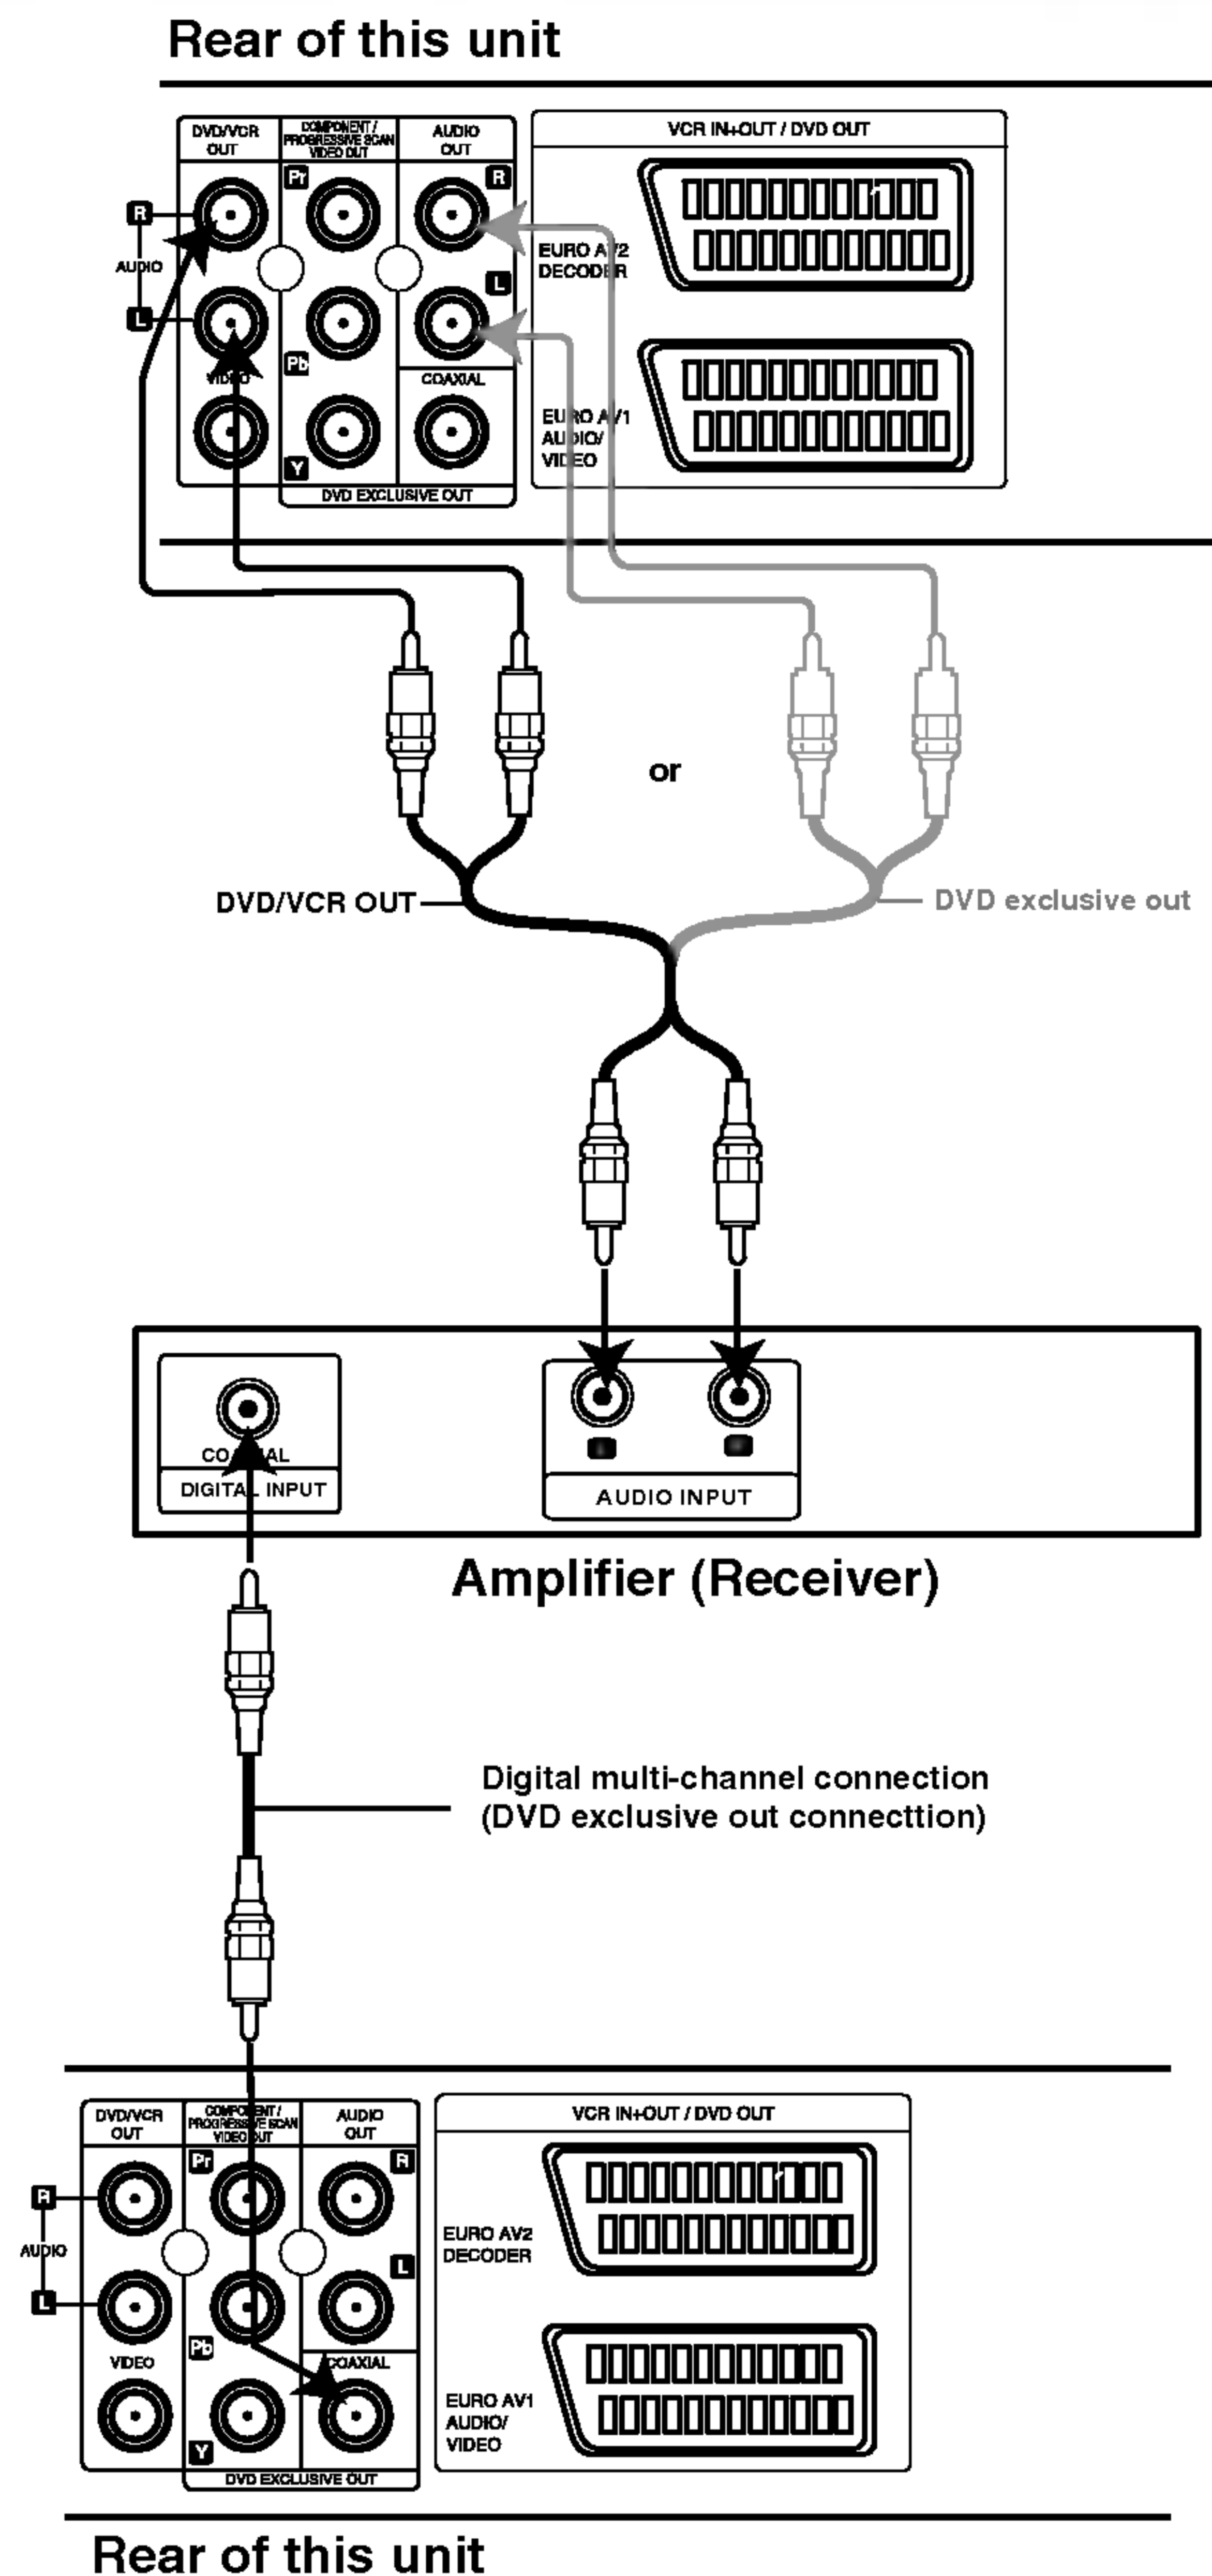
Rear of this unit

DVD/VCR OUT

COMPONENT / PROGRESSIVE SCAN VIDEO OUT

AUDIO OUT

VCR IN+OUT / DVD OUT

R

AUDIO

L

Pr

R

L

EURO AV2 DECODER

VIDEO

Pb

COAXIAL

EURO AV1 AUDIO/ VIDEO

Y

DVD EXCLUSIVE OUT

or

DVD/VCR OUT

DVD exclusive out

COAXIAL

DIGITAL INPUT

AUDIO INPUT

Amplifier (Receiver)

Digital multi-channel connection (DVD exclusive out connecttion)

DVD/VCR OUT

COMPONENT / PROGRESSIVE SCAN VIDEO OUT

AUDIO OUT

VCR IN+OUT / DVD OUT

R

AUDIO

L

Pr

R

L

EURO AV2 DECODER

VIDEO

Pb

COAXIAL

EURO AV1 AUDIO/ VIDEO

Y

DVD EXCLUSIVE OUT

Rear of this unit